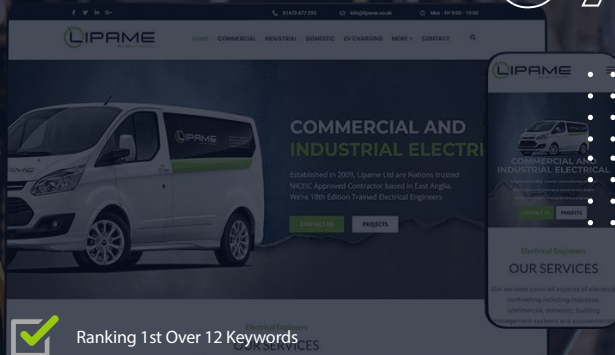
f y in G+ 01473 477 295 info@lipame.co.uk Mon - Fri 9:00 - 18:00

LIPAME

HOME COMMERCIAL INDUSTRIAL DOMESTIC EV CHARGING MORE CONTACT

LIPAME

COMMERCIAL AND INDUSTRIAL ELECTRI

Established in 2009, Lipame Ltd are Nations trusted NICEIC Approved Contractor based in East Anglia. We're 18th Edition Trained Electrical Engineers

CONTACT US PROJECTS

LIPAME

COMMERCIAL AND INDUSTRIAL ELECTRICAL

CONTACT US PROJECTS

Electrical Engineers

OUR SERVICES

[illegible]

Electrical Engineers

OUR SERVICES

Ranking 1st Over 12 Keywords